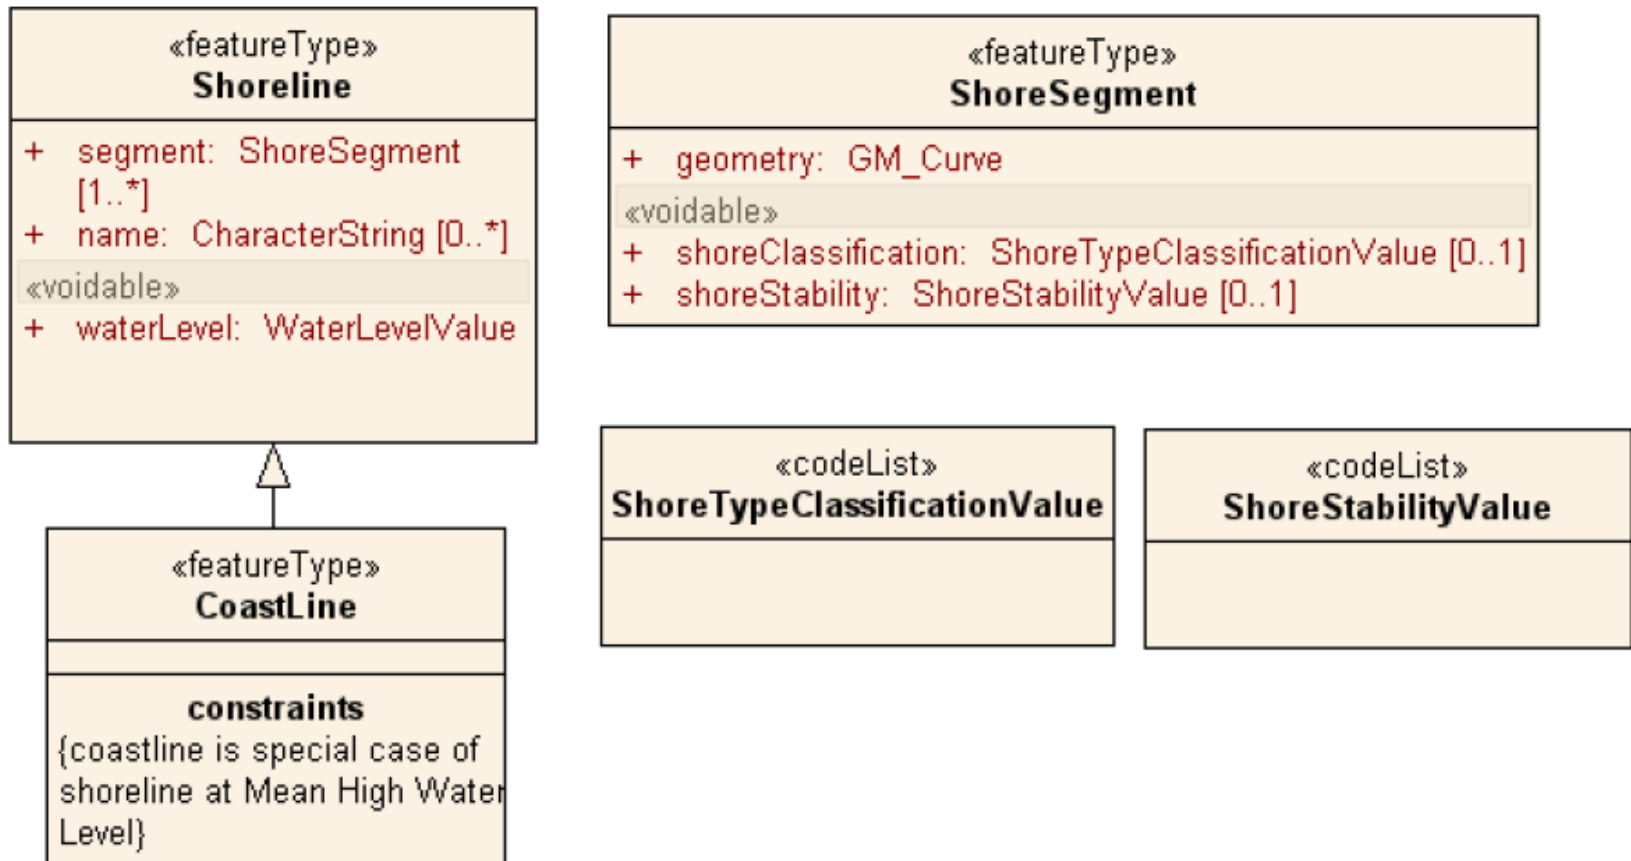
«featureType»
**Shoreline**

+ segment: ShoreSegment [1..*]
+ name: CharacterString [0..*]
«voidable»
+ waterLevel: WaterLevelValue

«featureType»
**CoastLine**

**constraints**
{coastline is special case of shoreline at Mean High Water Level}

«featureType»
**ShoreSegment**

+ geometry: GM_Curve
«voidable»
+ shoreClassification: ShoreTypeClassificationValue [0..1]
+ shoreStability: ShoreStabilityValue [0..1]

«codeList»
**ShoreTypeClassificationValue**

«codeList»
**ShoreStabilityValue**